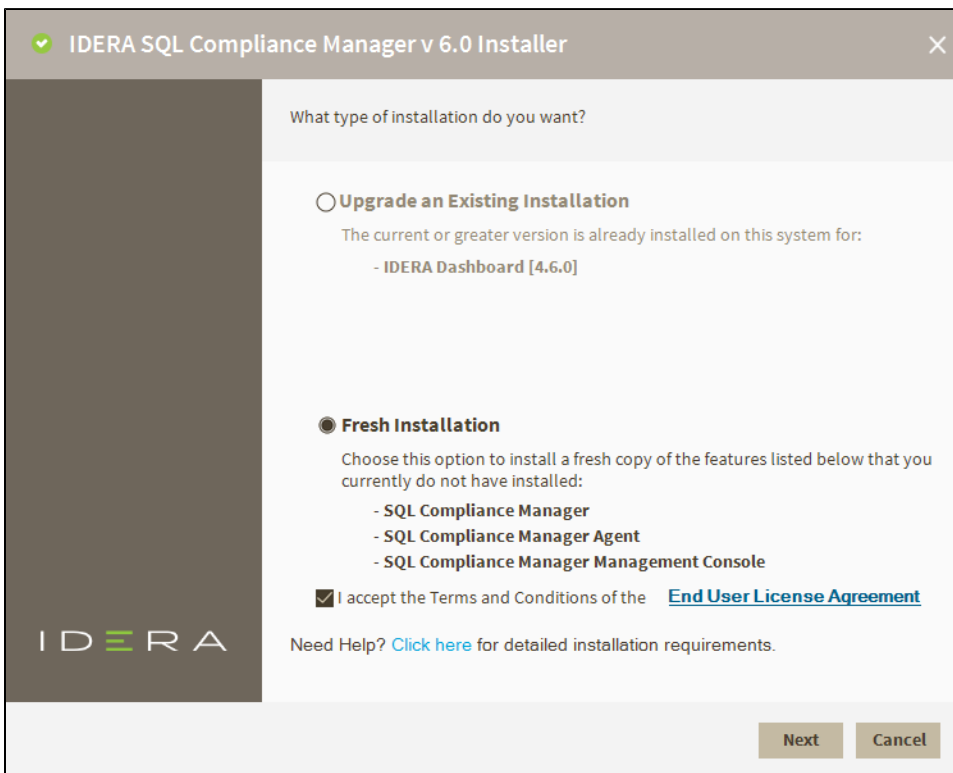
IDERA SQL Compliance Manager v 6.0 Installer

What type of installation do you want?

Upgrade an Existing Installation

The current or greater version is already installed on this system for:

- IDERA Dashboard [4.6.0]

Fresh Installation

Choose this option to install a fresh copy of the features listed below that you currently do not have installed:

- SQL Compliance Manager
- SQL Compliance Manager Agent
- SQL Compliance Manager Management Console

I accept the Terms and Conditions of the End User License Agreement

IDERA

Need Help? Click here for detailed installation requirements.

Next Cancel